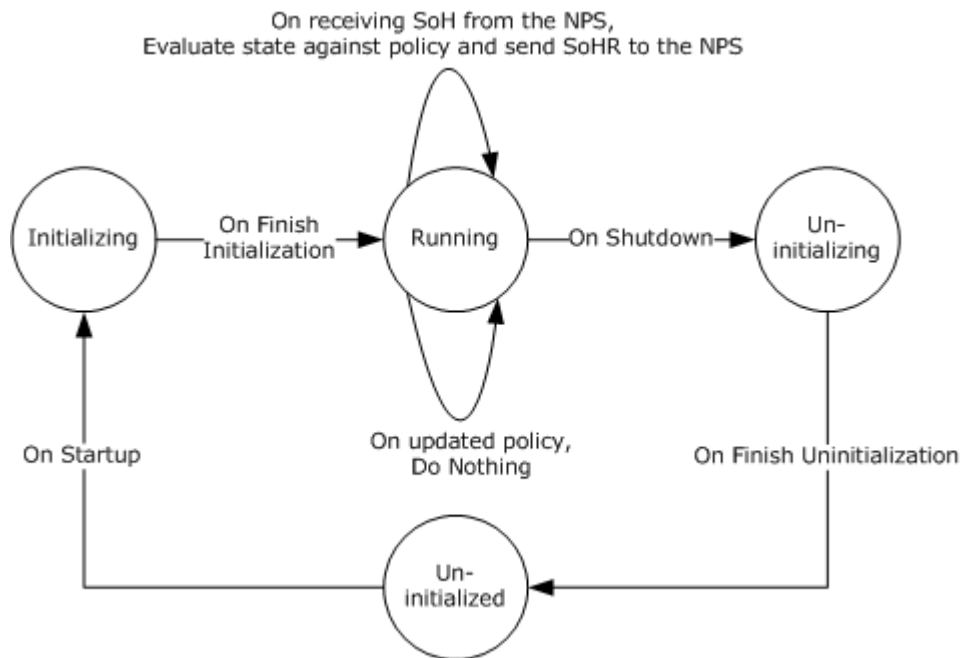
On receiving SoH from the NPS,
Evaluate state against policy and send SoHR to the NPS

Initializing

On Finish Initialization

Running

On Shutdown

Un-initializing

On updated policy,
Do Nothing

On Startup

On Finish Uninitialization

Un-initialized